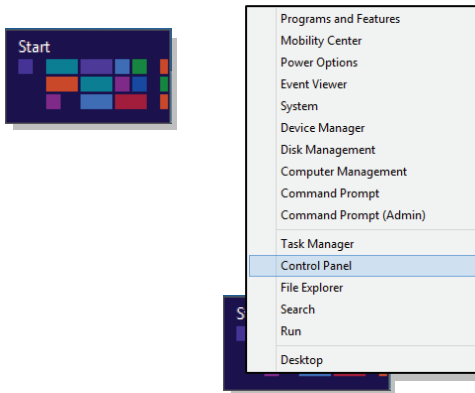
Start

Programs and Features
Mobility Center
Power Options
Event Viewer
System
Device Manager
Disk Management
Computer Management
Command Prompt
Command Prompt (Admin)

Task Manager
Control Panel
File Explorer
Search
Run

Desktop

S